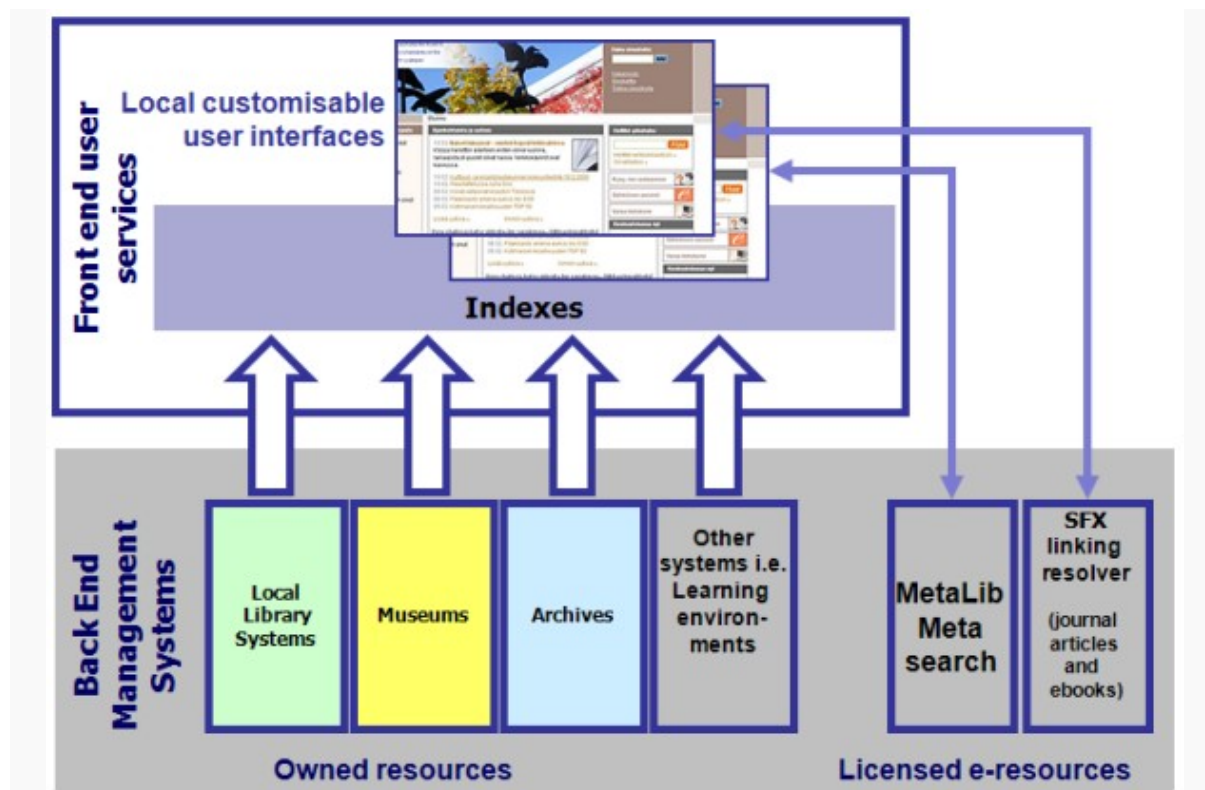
Front end user services

Local customisable user interfaces

Indexes

Back End Management Systems

Local Library Systems

Museums

Archives

Other systems i.e. Learning environments

MetaLib Meta search

SFX linking resolver (journal articles and ebooks)

Owned resources

Licensed e-resources